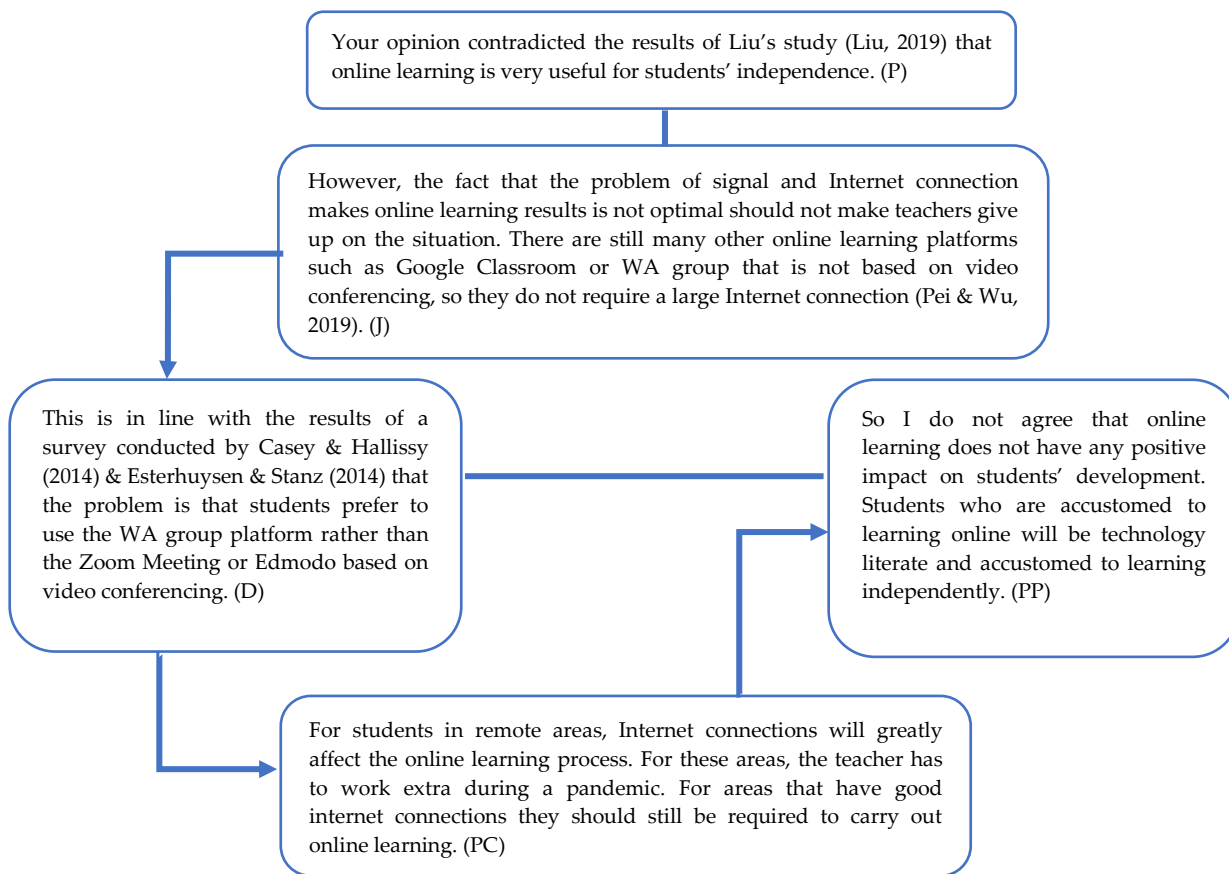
Your opinion contradicted the results of Liu’s study (Liu, 2019) that online learning is very useful for students’ independence. (P)

However, the fact that the problem of signal and Internet connection makes online learning results is not optimal should not make teachers give up on the situation. There are still many other online learning platforms such as Google Classroom or WA group that is not based on video conferencing, so they do not require a large Internet connection (Pei & Wu, 2019). (J)

This is in line with the results of a survey conducted by Casey & Hallissy (2014) & Esterhuysen & Stanz (2014) that the problem is that students prefer to use the WA group platform rather than the Zoom Meeting or Edmodo based on video conferencing. (D)

So I do not agree that online learning does not have any positive impact on students’ development. Students who are accustomed to learning online will be technology literate and accustomed to learning independently. (PP)

For students in remote areas, Internet connections will greatly affect the online learning process. For these areas, the teacher has to work extra during a pandemic. For areas that have good internet connections they should still be required to carry out online learning. (PC)